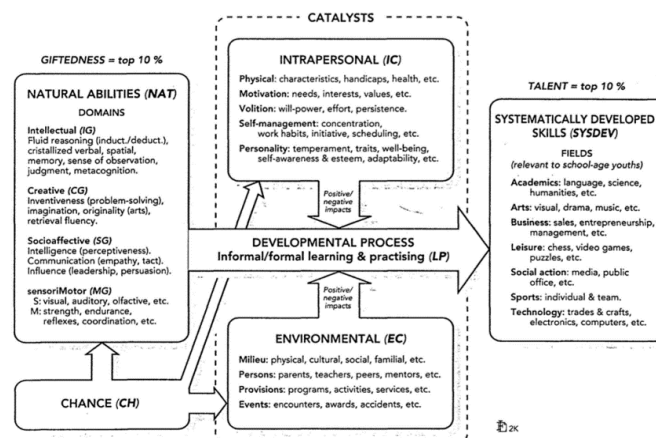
CATALYSTS

GIFTEDNESS = top 10 %

NATURAL ABILITIES (NAT)
DOMAINS

Intellectual (IG)
Fluid reasoning (induct./deduct.), crystallized verbal, spatial, memory, sense of observation, judgment, metacognition.

Creative (CG)
Inventiveness (problem-solving), imagination, originality (arts), retrieval fluency.

Socioaffective (SG)
Intelligence (perceptiveness). Communication (empathy, tact). Influence (leadership, persuasion).

sensoriMotor (MG)
S: visual, auditory, olfactive, etc.
M: strength, endurance, reflexes, coordination, etc.

INTRAPERSONAL (IC)
Physical: characteristics, handicaps, health, etc.
Motivation: needs, interests, values, etc.
Volition: will-power, effort, persistence.
Self-management: concentration, work habits, initiative, scheduling, etc.
Personality: temperament, traits, well-being, self-awareness & esteem, adaptability, etc.

Positive/ negative impacts

DEVELOPMENTAL PROCESS
Informal/formal learning & practising (LP)

Positive/ negative impacts

ENVIRONMENTAL (EC)
Milieu: physical, cultural, social, familial, etc.
Persons: parents, teachers, peers, mentors, etc.
Provisions: programs, activities, services, etc.
Events: encounters, awards, accidents, etc.

CHANCE (CH)

TALENT = top 10 %

SYSTEMATICALLY DEVELOPED SKILLS (SYSDEV)
FIELDS
(relevant to school-age youths)

Academics: language, science, humanities, etc.
Arts: visual, drama, music, etc.
Business: sales, entrepreneurship, management, etc.
Leisure: chess, video games, puzzles, etc.
Social action: media, public office, etc.
Sports: individual & team.
Technology: trades & crafts, electronics, computers, etc.

2K